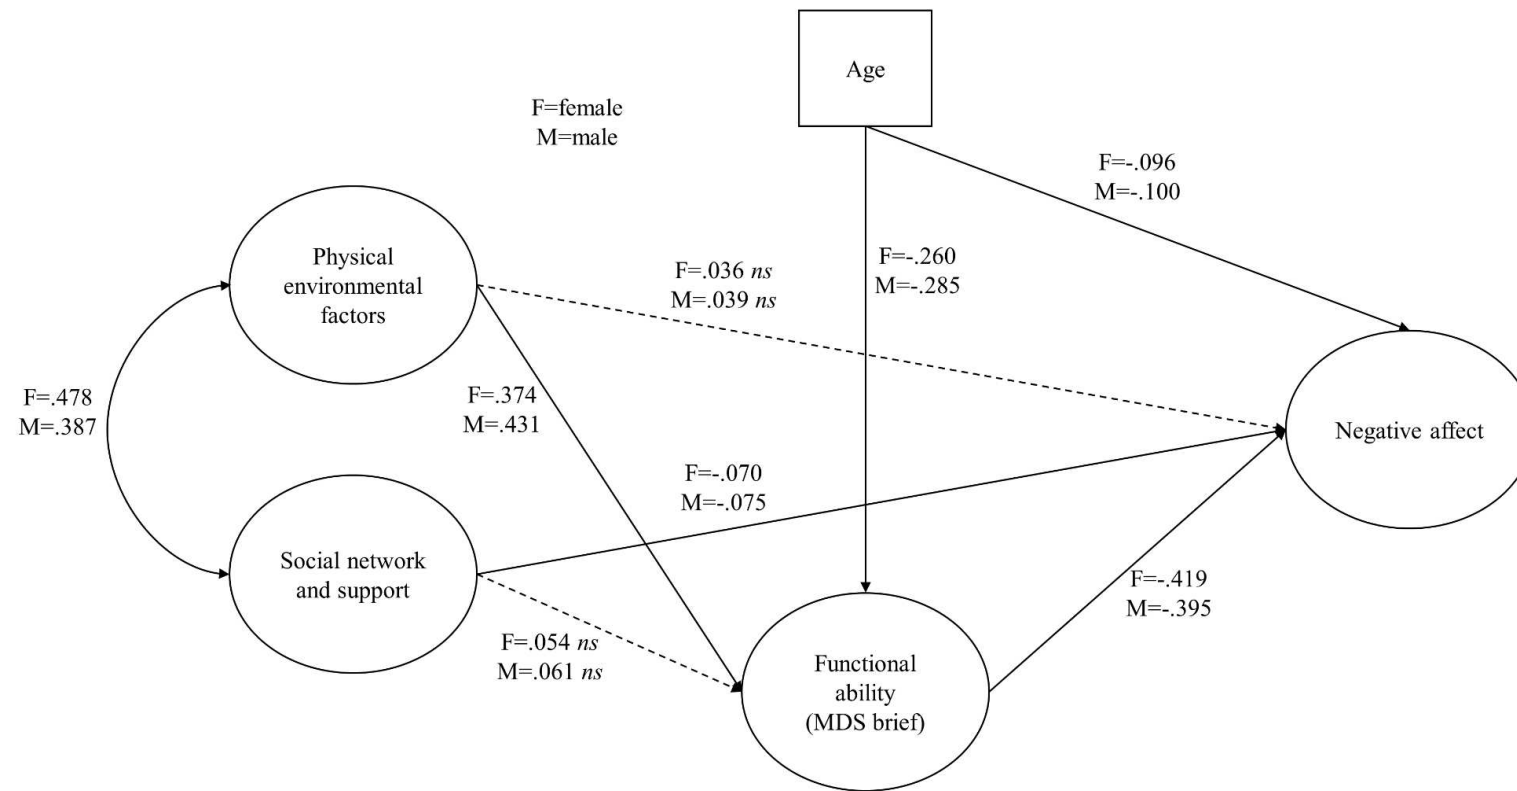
Age

F=female
M=male

F=-.096
M=-.100

Physical environmental factors

F=.036 ns
M=.039 ns

F=-.260
M=-.285

F=.478
M=.387

F=.374
M=.431

Negative affect

F=-.070
M=-.075

Social network and support

F=-.419
M=-.395

F=.054 ns
M=.061 ns

Functional ability (MDS brief)